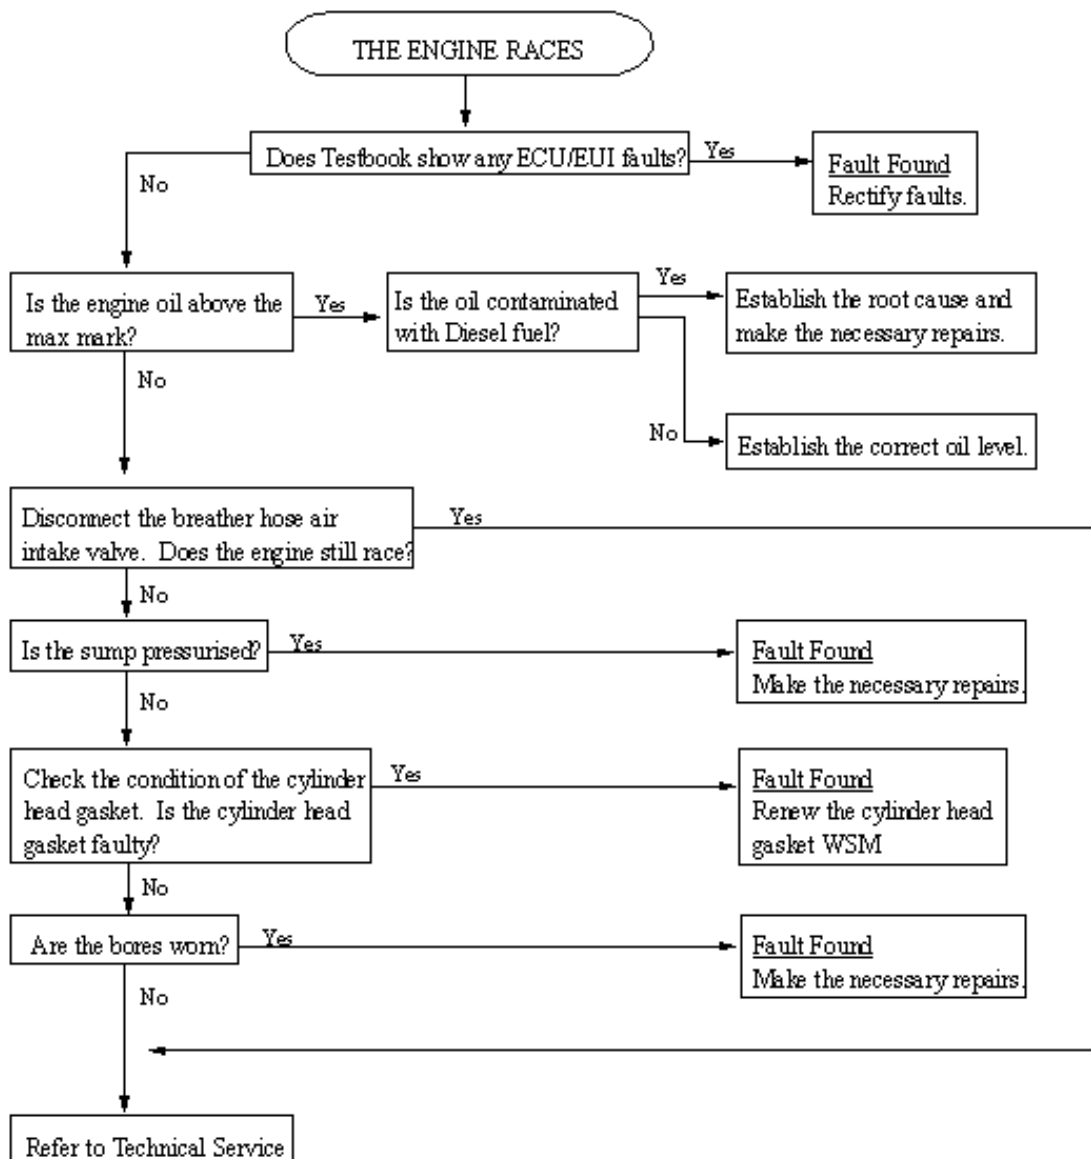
THE ENGINE RACES

Does Testbook show any ECU/EUI faults?

Yes

Fault Found
Rectify faults.

No

Is the engine oil above the max mark?

Yes

Is the oil contaminated with Diesel fuel?

Yes

Establish the root cause and make the necessary repairs.

No

Establish the correct oil level.

No

Disconnect the breather hose air intake valve. Does the engine still race?

Yes

No

Is the sump pressurised?

Yes

Fault Found
Make the necessary repairs.

No

Check the condition of the cylinder head gasket. Is the cylinder head gasket faulty?

Yes

Fault Found
Renew the cylinder head gasket WSM

No

Are the bores worn?

Yes

Fault Found
Make the necessary repairs.

No

Refer to Technical Service